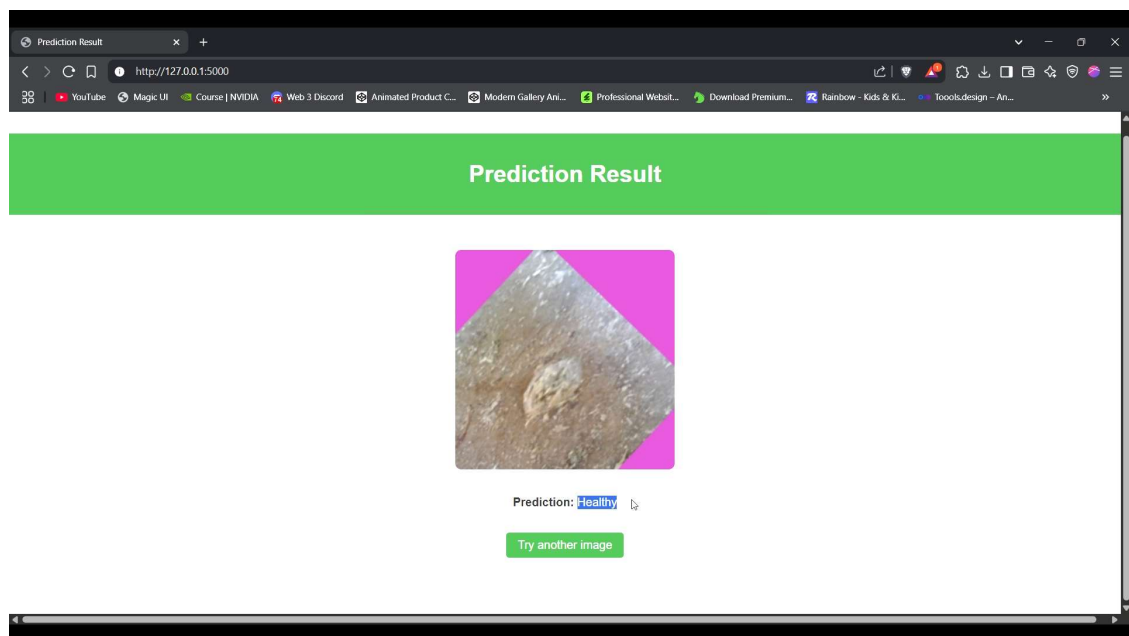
Prediction Result

http://127.0.0.1:5000

YouTube Magic UI Course | NVIDIA Web 3 Discord Animated Product C... Modern Gallery Ani... Professional Websit... Download Premium... Rainbow - Kids & Ki... Toools.design – An...

Prediction Result

Prediction: Healthy

Try another image